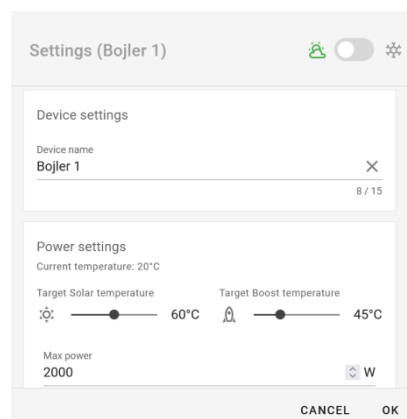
Settings (Bojler 1)

Device settings

Device name
Bojler 1
×
8 / 15

Power settings
Current temperature: 20°C

Target Solar temperature
60°C

Target Boost temperature
45°C

Max power
2000
W

CANCEL OK